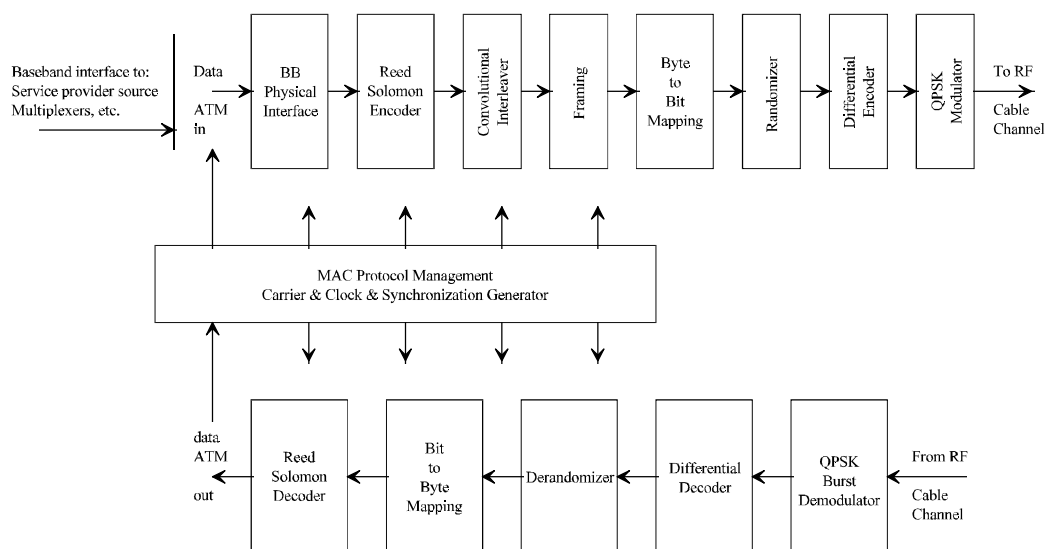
Baseband interface to:
Service provider source
Multiplexers, etc.

Data
ATM
in

BB
Physical
Interface

Reed
Solomon
Encoder

Convolutional
Interleaver

Framing

Byte
to
Bit
Mapping

Randomizer

Differential
Encoder

QPSK
Modulator

To RF
Cable
Channel

MAC Protocol Management
Carrier & Clock & Synchronization Generator

data
ATM
out

Reed
Solomon
Decoder

Bit
to
Byte
Mapping

Derandomizer

Differential
Decoder

QPSK
Burst
Demodulator

From RF
Cable
Channel